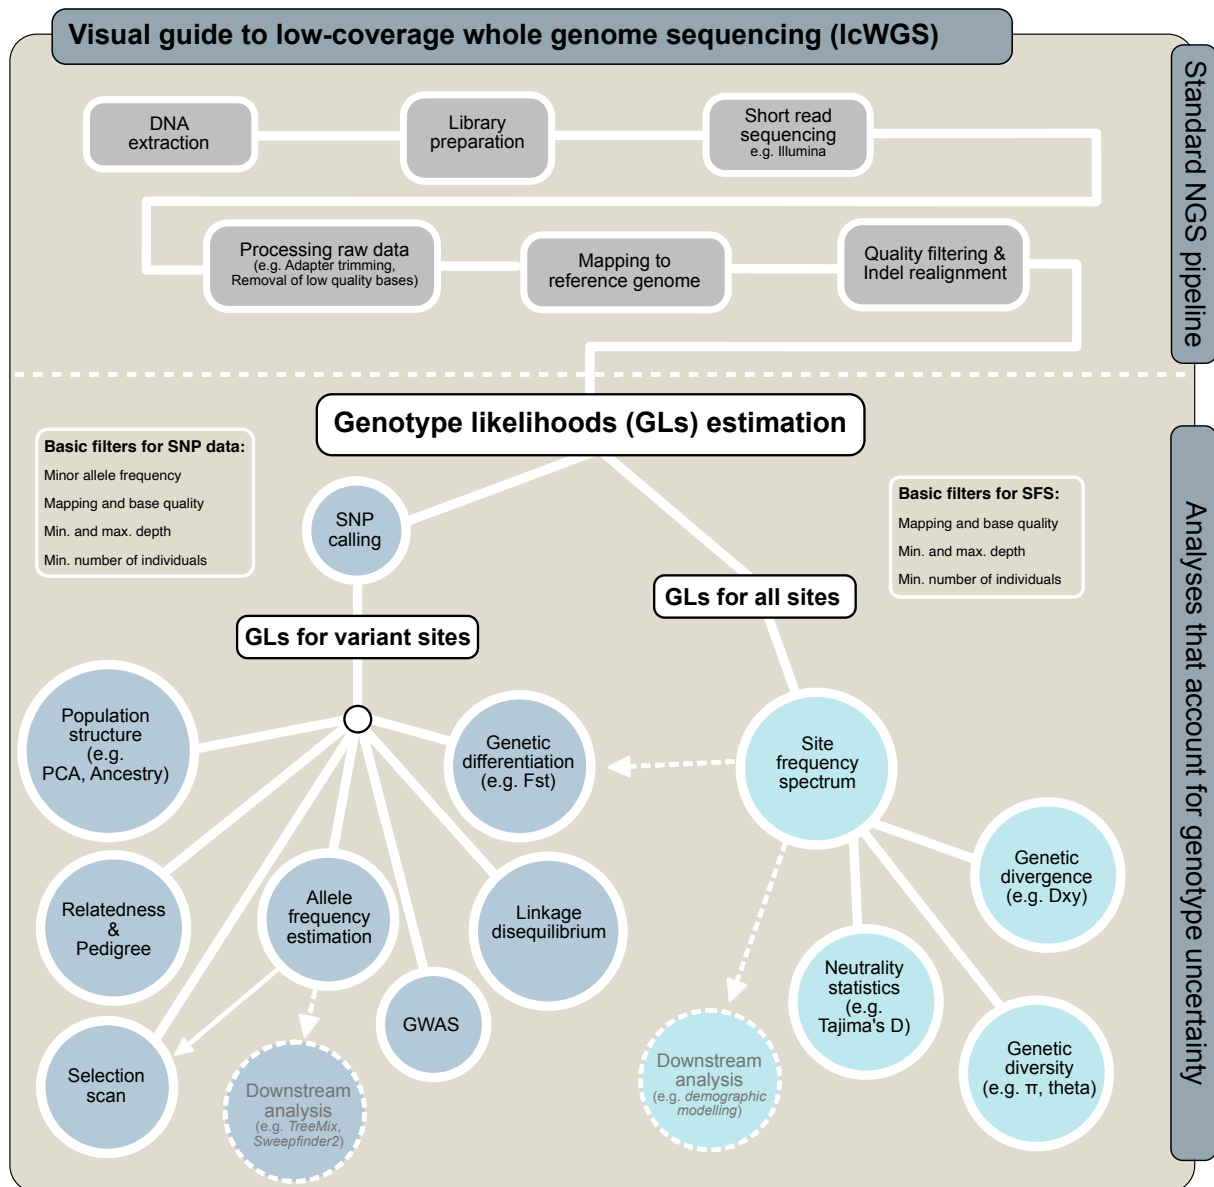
Visual guide to low-coverage whole genome sequencing (lcWGS)

Standard NGS pipeline

DNA extraction

Library preparation

Short read sequencing e.g. Illumina

Processing raw data (e.g. Adapter trimming, Removal of low quality bases)

Mapping to reference genome

Quality filtering & Indel realignment

Analyses that account for genotype uncertainty

Genotype likelihoods (GLs) estimation

Basic filters for SNP data:
Minor allele frequency
Mapping and base quality
Min. and max. depth
Min. number of individuals

Basic filters for SFS:
Mapping and base quality
Min. and max. depth
Min. number of individuals

SNP calling

GLs for variant sites

GLs for all sites

Population structure (e.g. PCA, Ancestry)

Genetic differentiation (e.g. Fst)

Site frequency spectrum

Relatedness & Pedigree

Allele frequency estimation

Linkage disequilibrium

Genetic divergence (e.g. Dxy)

GWAS

Neutrality statistics (e.g. Tajima's D)

Selection scan

Downstream analysis (e.g. TreeMix, Sweepfinder2)

Downstream analysis (e.g. demographic modelling)

Genetic diversity (e.g. π, theta)